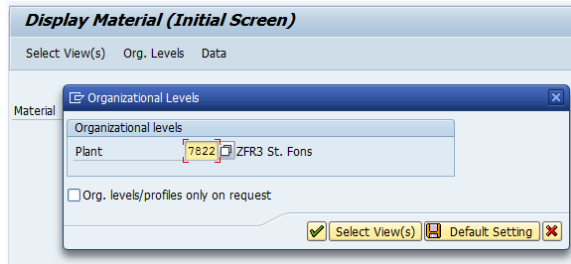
Display Material (Initial Screen)

Select View(s) Org. Levels Data

Material

Organizational Levels

Organizational levels

Plant 7822 ZFR3 St. Fons

Org. levels/profiles only on request

Select View(s) Default Setting